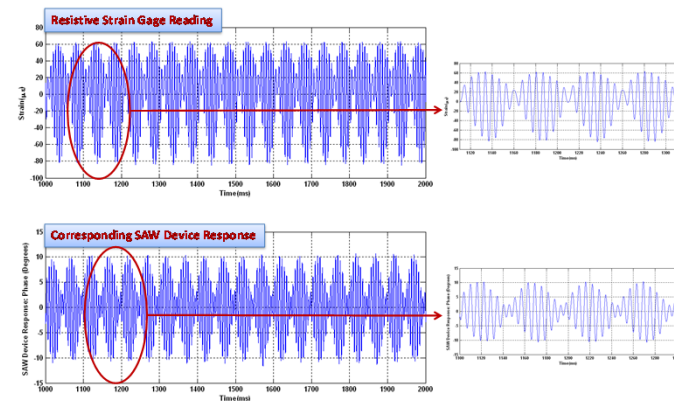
Resistive Strain Gage Reading

80
60
40
20
0
-20
-40
-60
-80
-100

Strain(με)

1000 1100 1200 1300 1400 1500 1600 1700 1800 1900 2000
Time(ms)

Strain(με)
Time(ms)

Corresponding SAW Device Response

15
10
5
0
-5
-10
-15

SAW Device Response: Phase (Degrees)

1000 1100 1200 1300 1400 1500 1600 1700 1800 1900 2000
Time(ms)

SAW Device Response: Phase (Degrees)
Time(ms)